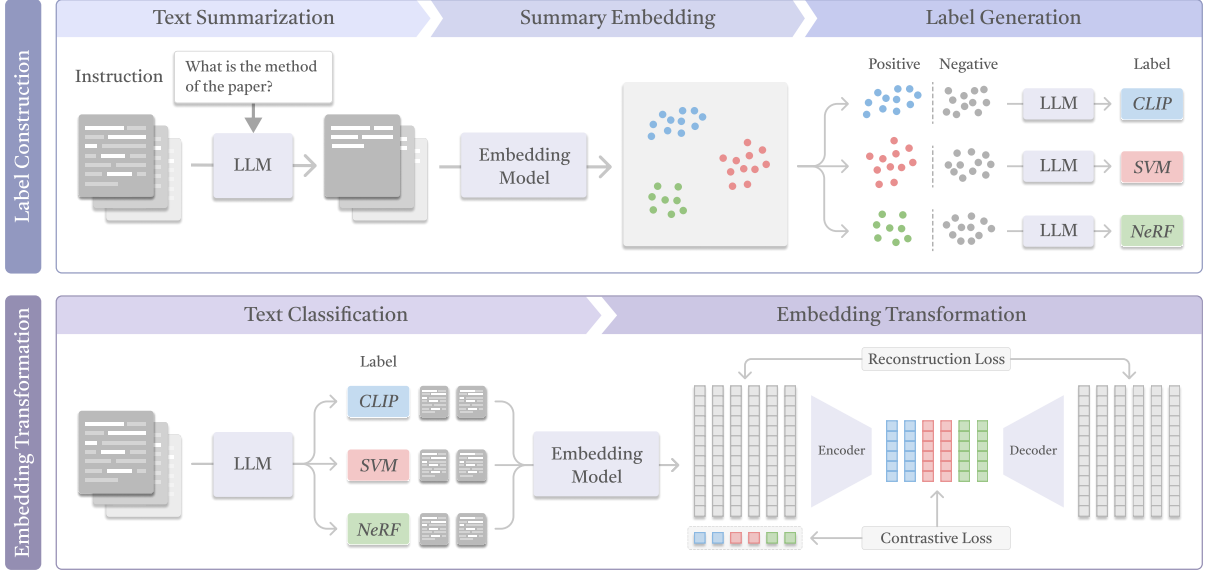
Label Construction

Text Summarization

Summary Embedding

Label Generation

Instruction

What is the method of the paper?

LLM

Embedding Model

Positive

Negative

Label

LLM

CLIP

LLM

SVM

LLM

NeRF

Embedding Transformation

Text Classification

Embedding Transformation

Label

CLIP

SVM

NeRF

LLM

Embedding Model

Reconstruction Loss

Encoder

Decoder

Contrastive Loss